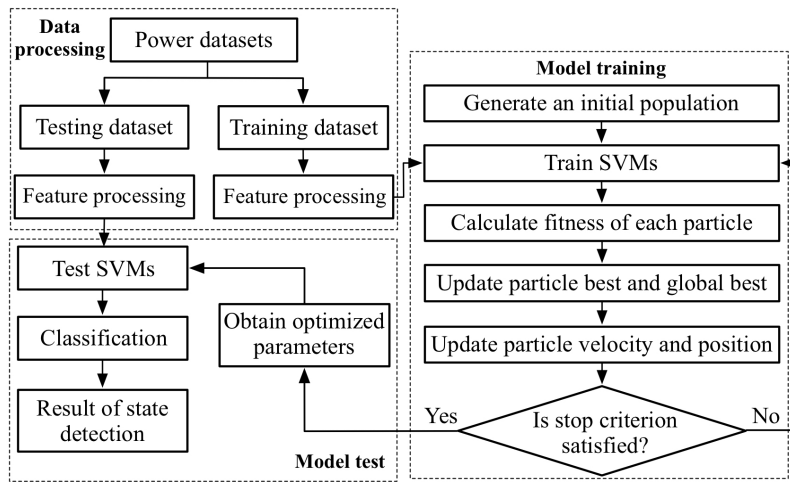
Data processing

Power datasets

Testing dataset

Training dataset

Feature processing

Feature processing

Model training

Generate an initial population

Train SVMs

Calculate fitness of each particle

Update particle best and global best

Update particle velocity and position

Is stop criterion satisfied?

Yes

No

Test SVMs

Classification

Result of state detection

Obtain optimized parameters

Model test